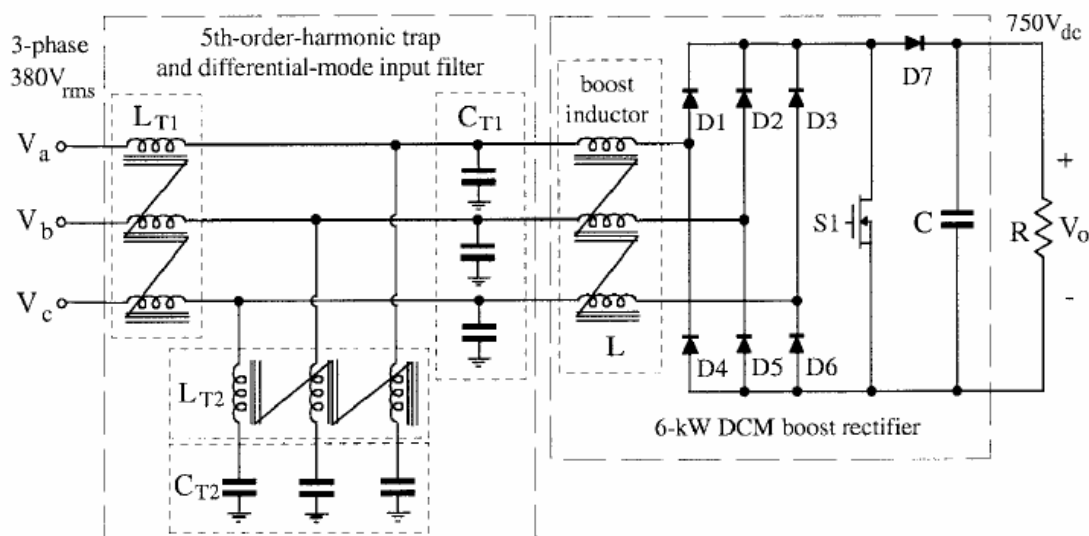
3-phase
$380V_{rms}$

5th-order-harmonic trap
and differential-mode input filter

$750V_{dc}$

$L_{T1}$

$C_{T1}$

boost
inductor

D1 D2 D3

D7

$V_a$

$V_b$

$V_c$

S1

C

R

$V_o$

+

-

L

D4 D5 D6

$L_{T2}$

$C_{T2}$

6-kW DCM boost rectifier